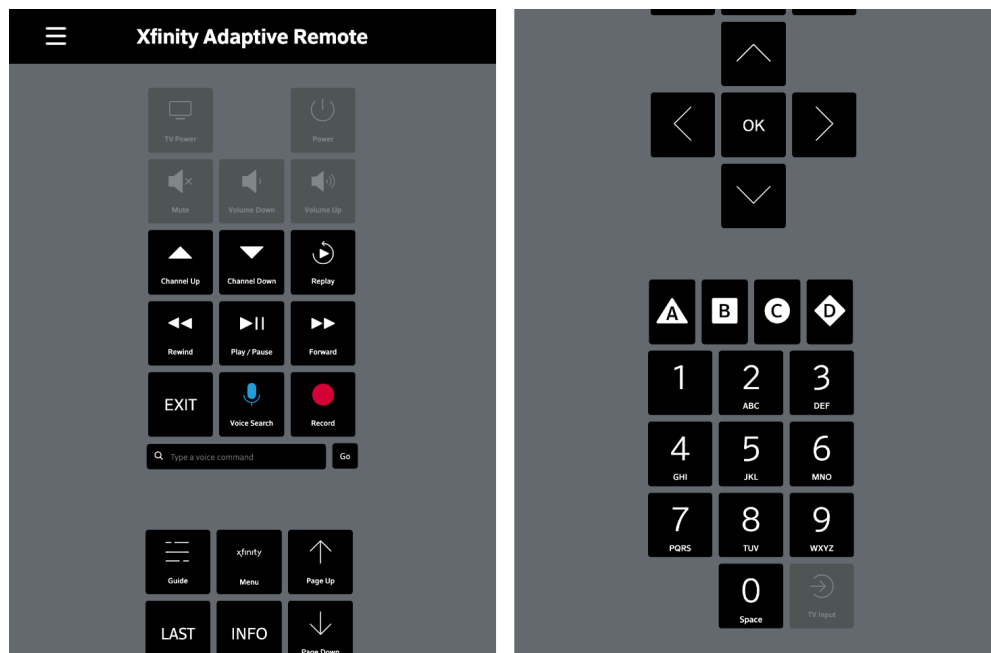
Xfinity Adaptive Remote

TV Power
Power
Mute
Volume Down
Volume Up
Channel Up
Channel Down
Replay
Rewind
Play / Pause
Forward
EXIT
Voice Search
Record
Type a voice command
Go
Guide
xfinity
Menu
Page Up
LAST
INFO
Page Down

OK

A
B
C
D
1
2
ABC
3
DEF
4
GHI
5
JKL
6
MNO
7
PQRS
8
TUV
9
WXYZ
0
Space
TV Input